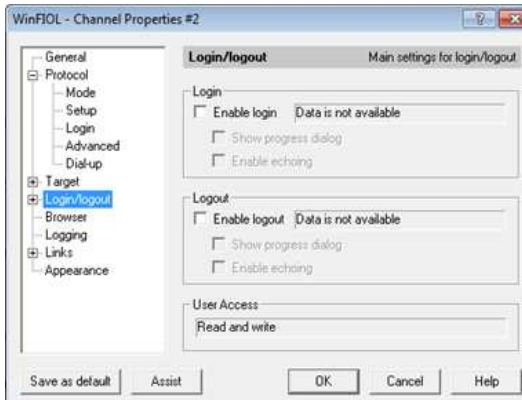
WinFIOL - Channel Properties #2

?

General
Protocol
Mode
Setup
Login
Advanced
Dial-up
Target
Login/logout
Browser
Logging
Links
Appearance

Login/logout
Main settings for login/logout

Login
Enable login
Data is not available
Show progress dialog
Enable echoing

Logout
Enable logout
Data is not available
Show progress dialog
Enable echoing

User Access
Read and write

Save as default
Assist
OK
Cancel
Help